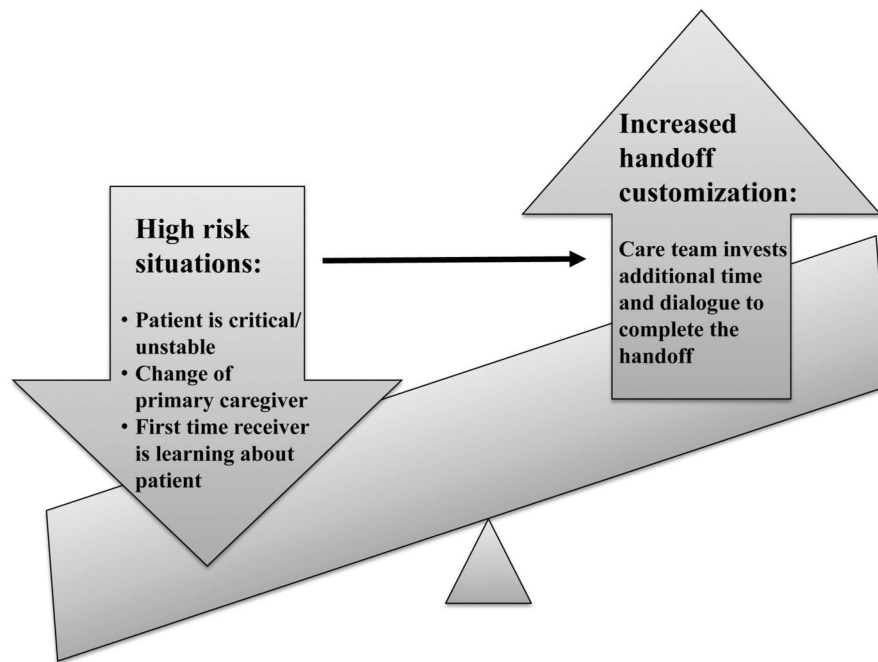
High risk situations:

• Patient is critical/ unstable
• Change of primary caregiver
• First time receiver is learning about patient

Increased handoff customization:

Care team invests additional time and dialogue to complete the handoff